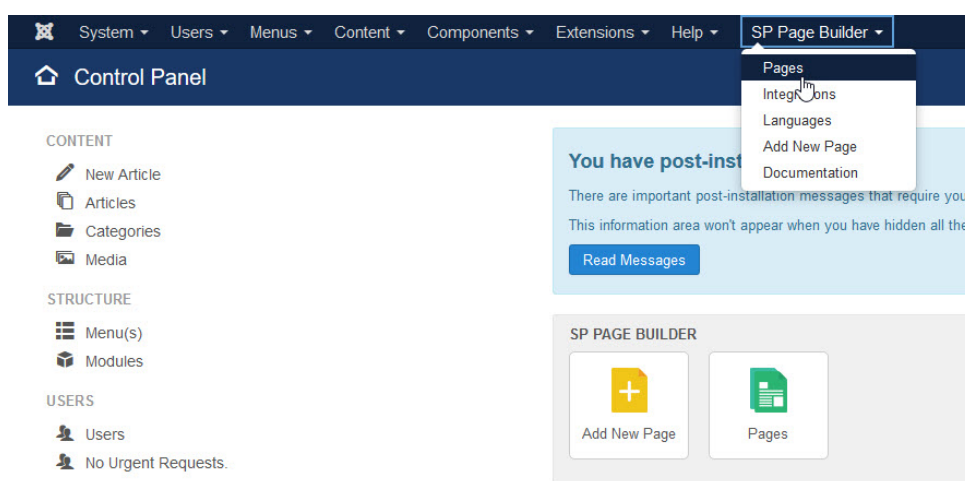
System ▾ Users ▾ Menus ▾ Content ▾ Components ▾ Extensions ▾ Help ▾ SP Page Builder ▾

Pages
Integr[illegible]ons
Languages
Add New Page
Documentation

Control Panel

CONTENT
New Article
Articles
Categories
Media

STRUCTURE
Menu(s)
Modules

USERS
Users
No Urgent Requests.

You have post-inst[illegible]

There are important post-installation messages that require you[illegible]

This information area won't appear when you have hidden all the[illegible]

Read Messages

SP PAGE BUILDER

Add New Page

Pages